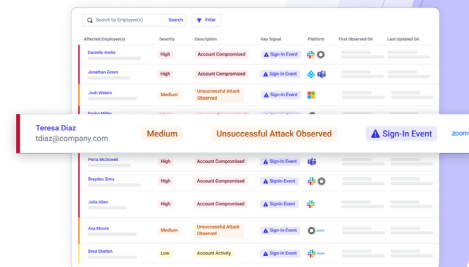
Search by Employee(s) Search Filter

| Affected Employee(s) | Severity | Description | Key Signal | Platform | First Observed On | Last Updated On |
|---|---|---|---|---|---|---|
| Danielle Andes | High | Account Compromised | Sign-In Event | | | |
| Jonathan Green | High | Account Compromised | Sign-In Event | | | |
| Josh Waters | Medium | Unsuccessful Attack Observed | Sign-In Event | | | |
| Teresa Diaz tdiaz@company.com | Medium | Unsuccessful Attack Observed | Sign-In Event | zoom | | |
| Petra McDowell | High | Account Compromised | Sign-In Event | | | |
| Brayden Sims | High | Account Compromised | Sign-In Event | | | |
| Julia Allen | High | Account Compromised | Sign-In Event | | | |
| Ana Moore | Medium | Unsuccessful Attack Observed | Sign-In Event | zoom | | |
| Brad Shelton | Low | Account Activity | Sign-In Event | | | |